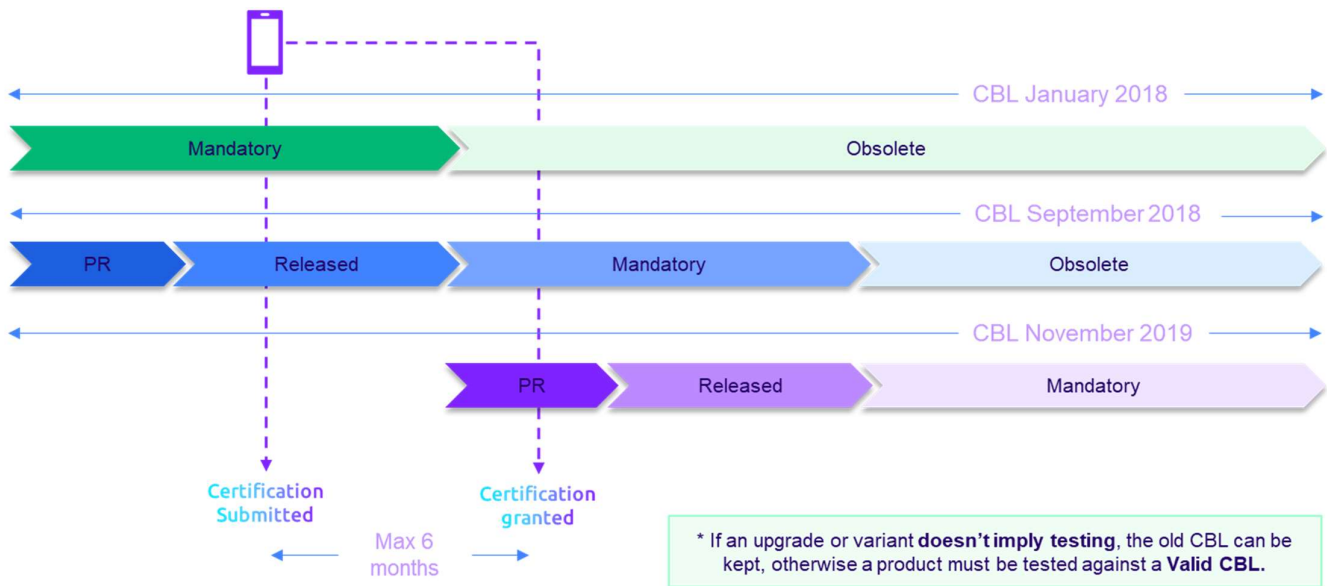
CBL January 2018

Mandatory

Obsolete

CBL September 2018

PR

Released

Mandatory

Obsolete

CBL November 2019

PR

Released

Mandatory

Certification Submitted

Certification granted

Max 6 months

* If an upgrade or variant **doesn't imply testing**, the old CBL can be kept, otherwise a product must be tested against a **Valid CBL.**